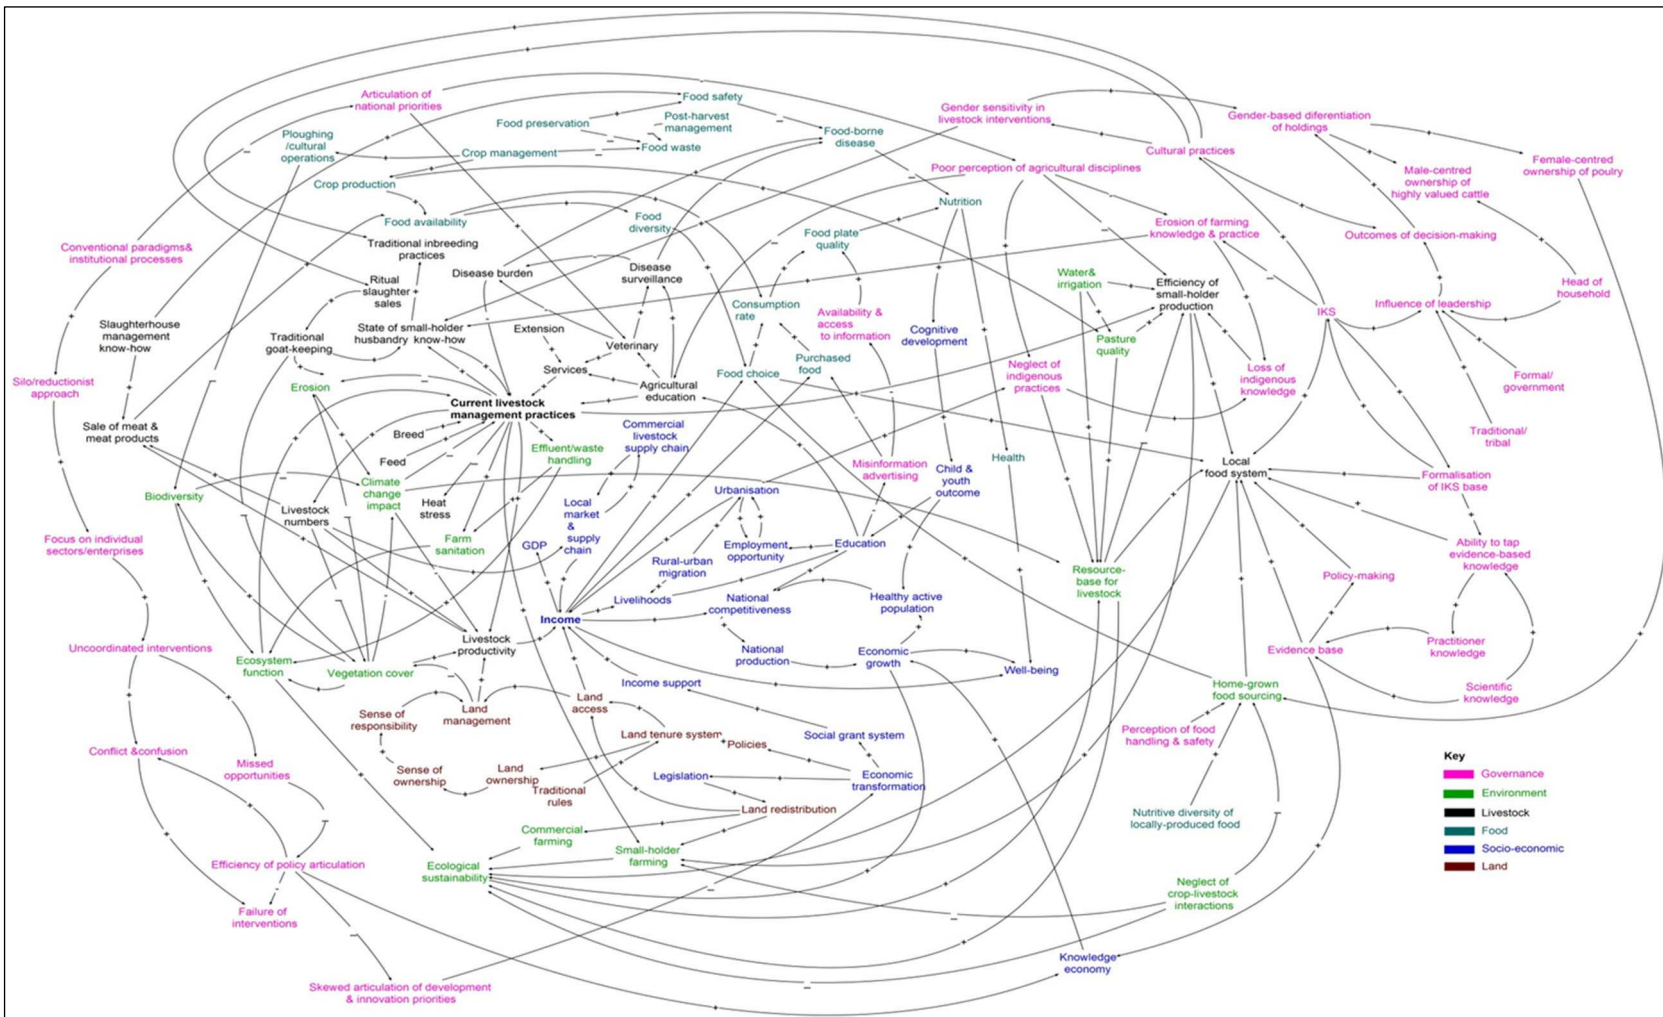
Articulation of national priorities

Food safety

Gender sensitivity in livestock interventions

Gender-based diferentiation of holdings

Female-centred ownership of poulry

Ploughing /cultural operations

Food preservation

Post-harvest management

Food waste

Food-borne disease

Crop management

Cultural practices

Male-centred ownership of highly valued cattle

Poor perception of agricultural disciplines

Crop production

Nutrition

Food availability

Food diversity

Erosion of farming knowledge & practice

Outcomes of decision-making

Conventional paradigms& institutional processes

Traditional inbreeding practices

Food plate quality

Disease burden

Disease surveillance

Water& irrigation

Efficiency of small-holder production

Head of household

Ritual slaughter sales

Consumption rate

Availability & access to information

Influence of leadership

IKS

Slaughterhouse management know-how

State of small-holder husbandry know-how

Extension

Veterinary

Cognitive development

Pasture quality

Traditional goat-keeping

Services

Purchased food

Neglect of indigenous practices

Loss of indigenous knowledge

Formal/ government

Silo/reductionist approach

Erosion

Agricultural education

Food choice

Current livestock management practices

Sale of meat & meat products

Breed

Commercial livestock supply chain

Traditional/ tribal

Effluent/waste handling

Health

Local food system

Feed

Misinformation advertising

Child & youth outcome

Formalisation of IKS base

Biodiversity

Climate change impact

Heat stress

Urbanisation

Livestock numbers

Local market & supply chain

Ability to tap evidence-based knowledge

Focus on individual sectors/enterprises

Farm sanitation

GDP

Employment opportunity

Education

Resource-base for livestock

Rural-urban migration

Policy-making

Livelihoods

National competitiveness

Healthy active population

Income

Livestock productivity

Practitioner knowledge

Uncoordinated interventions

Evidence base

National production

Economic growth

Ecosystem function

Vegetation cover

Well-being

Land access

Income support

Home-grown food sourcing

Scientific knowledge

Sense of responsibility

Land management

Land tenure system

Policies

Social grant system

Perception of food handling & safety

Key

Governance

Conflict &confusion

Environment

Missed opportunities

Livestock

Sense of ownership

Land ownership

Legislation

Economic transformation

Food

Traditional rules

Socio-economic

Land redistribution

Land

Nutritive diversity of locally-produced food

Commercial farming

Small-holder farming

Efficiency of policy articulation

Ecological sustainability

Neglect of crop-livestock interactions

Failure of interventions

Knowledge economy

Skewed articulation of development & innovation priorities